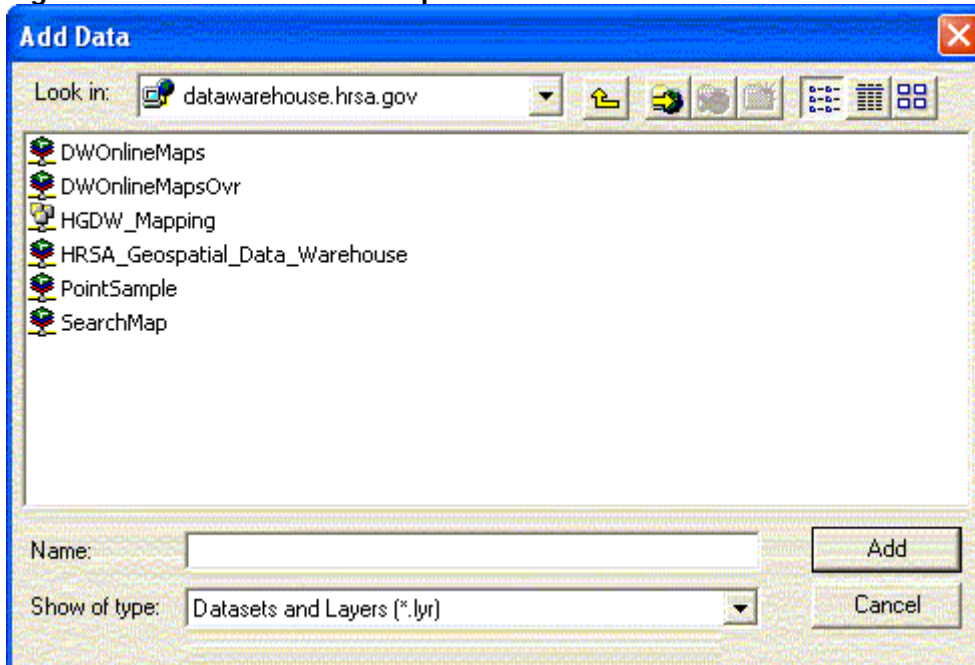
Add Data

Look in: datawarehouse.hrsa.gov

DWOnlineMaps
DWOnlineMapsOvr
HGDW_Mapping
HRSA_Geospatial_Data_Warehouse
PointSample
SearchMap

Name:

Add

Show of type: Datasets and Layers (*.lyr)

Cancel